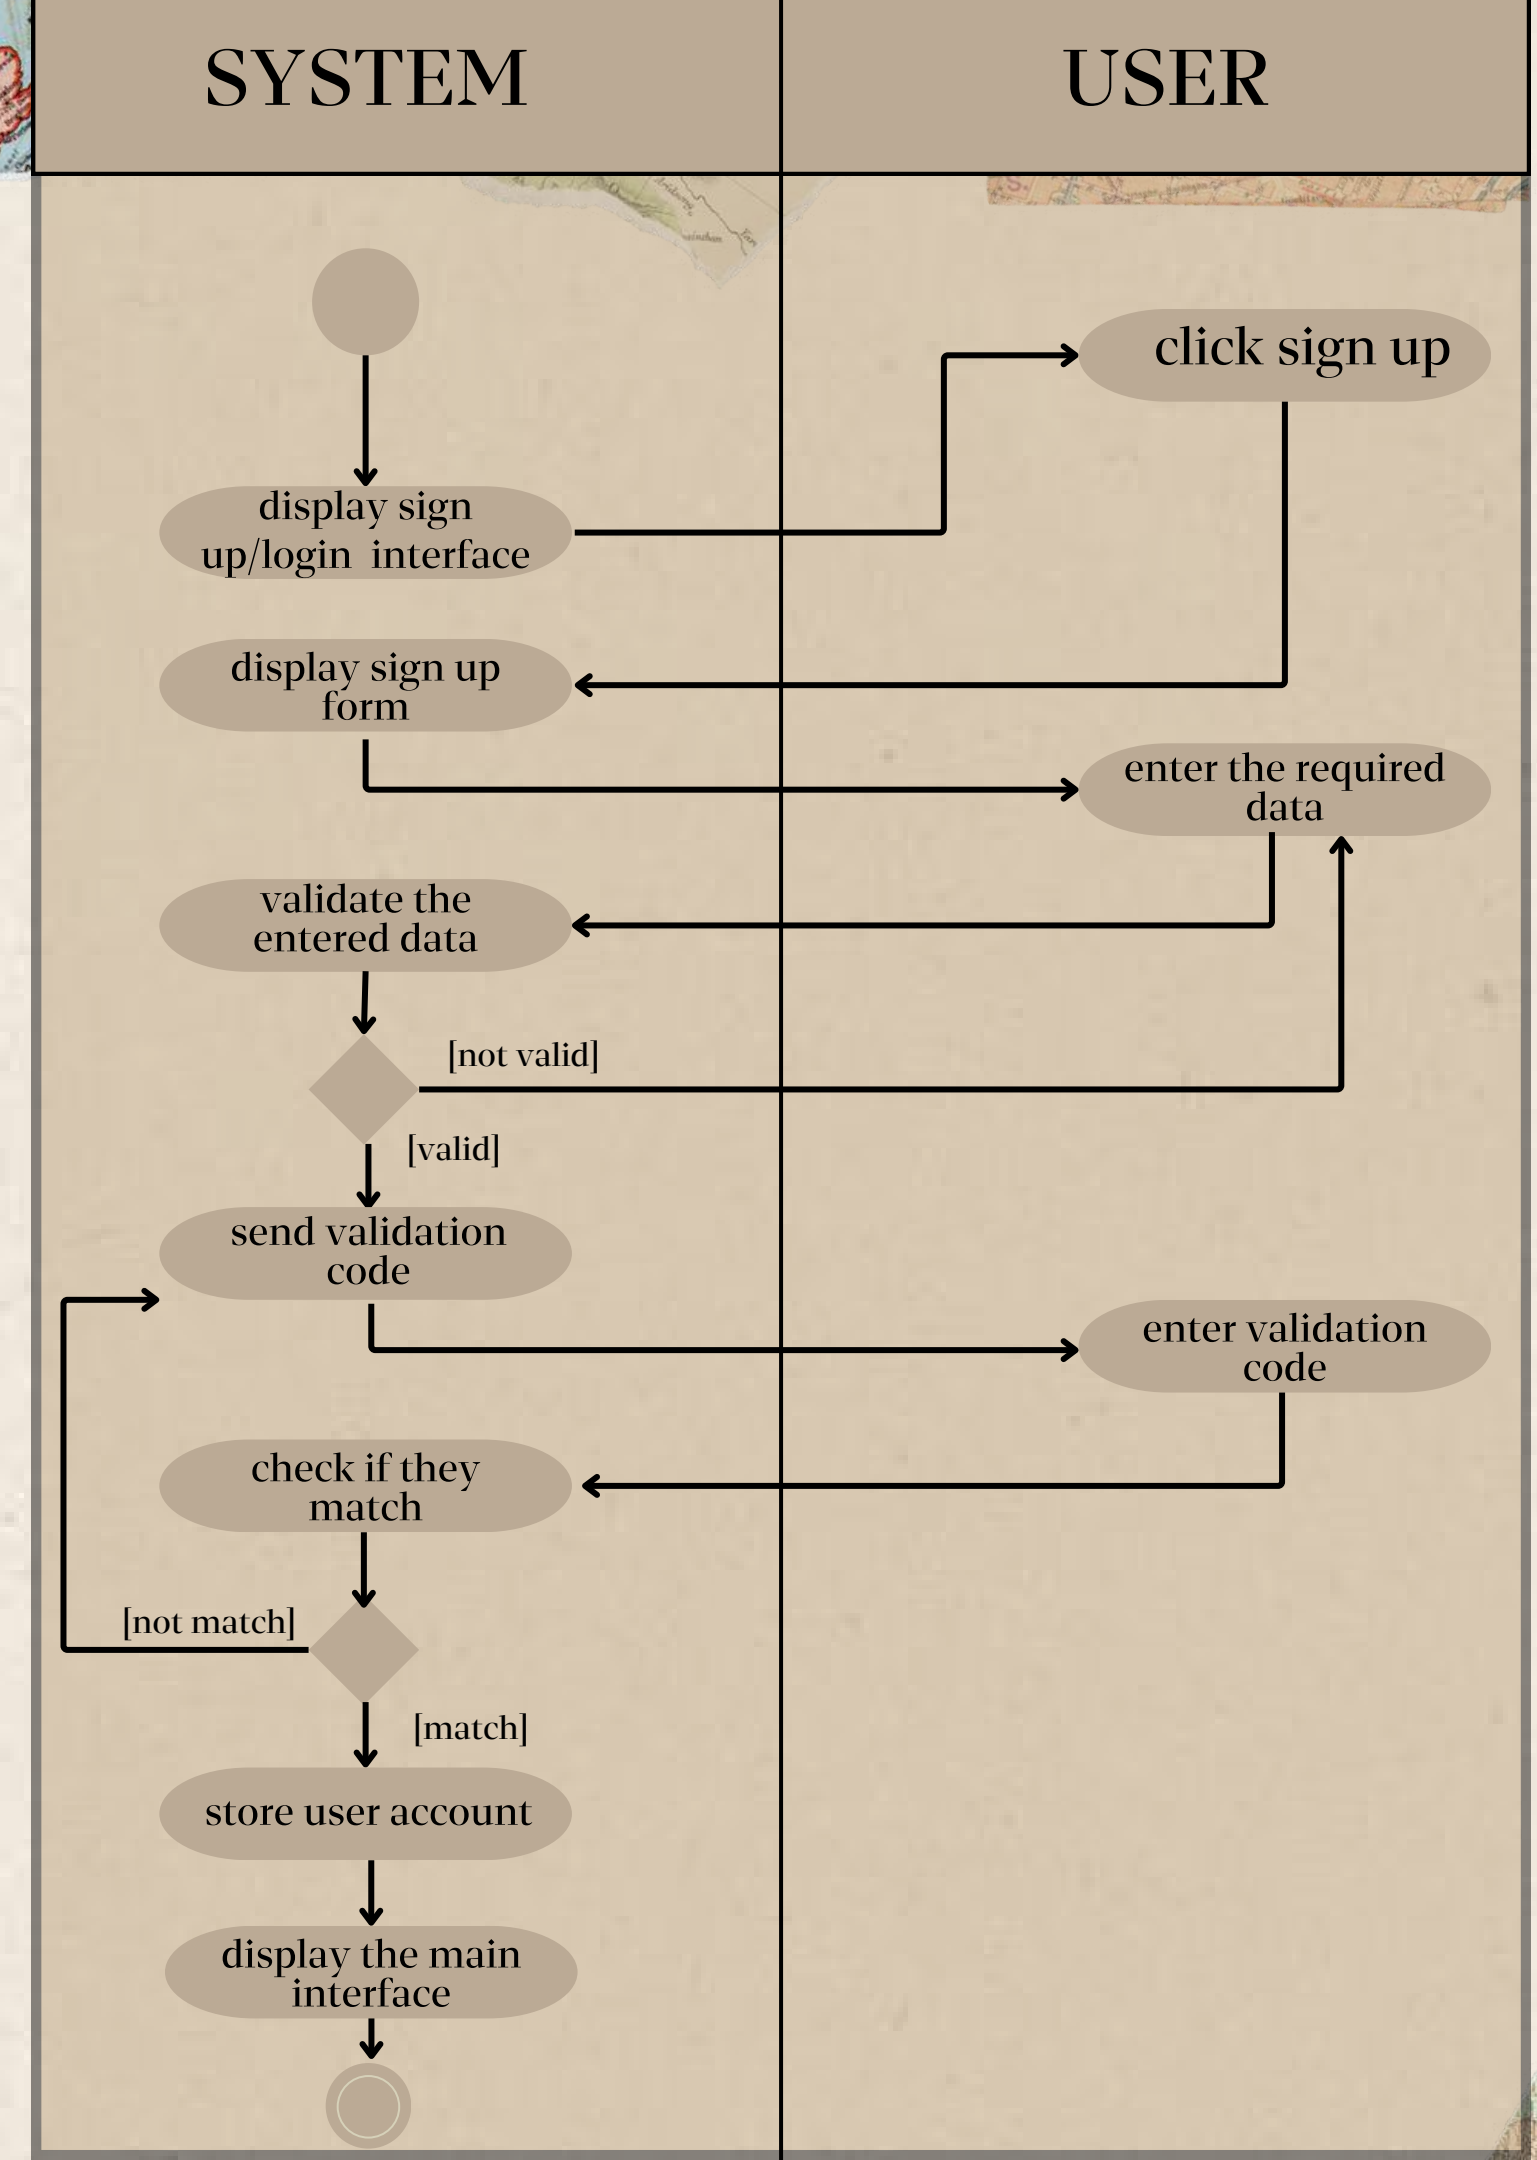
SYSTEM

USER

click sign up

display sign up/login interface

display sign up form

enter the required data

validate the entered data

[not valid]

[valid]

send validation code

enter validation code

check if they match

[not match]

[match]

store user account

display the main interface